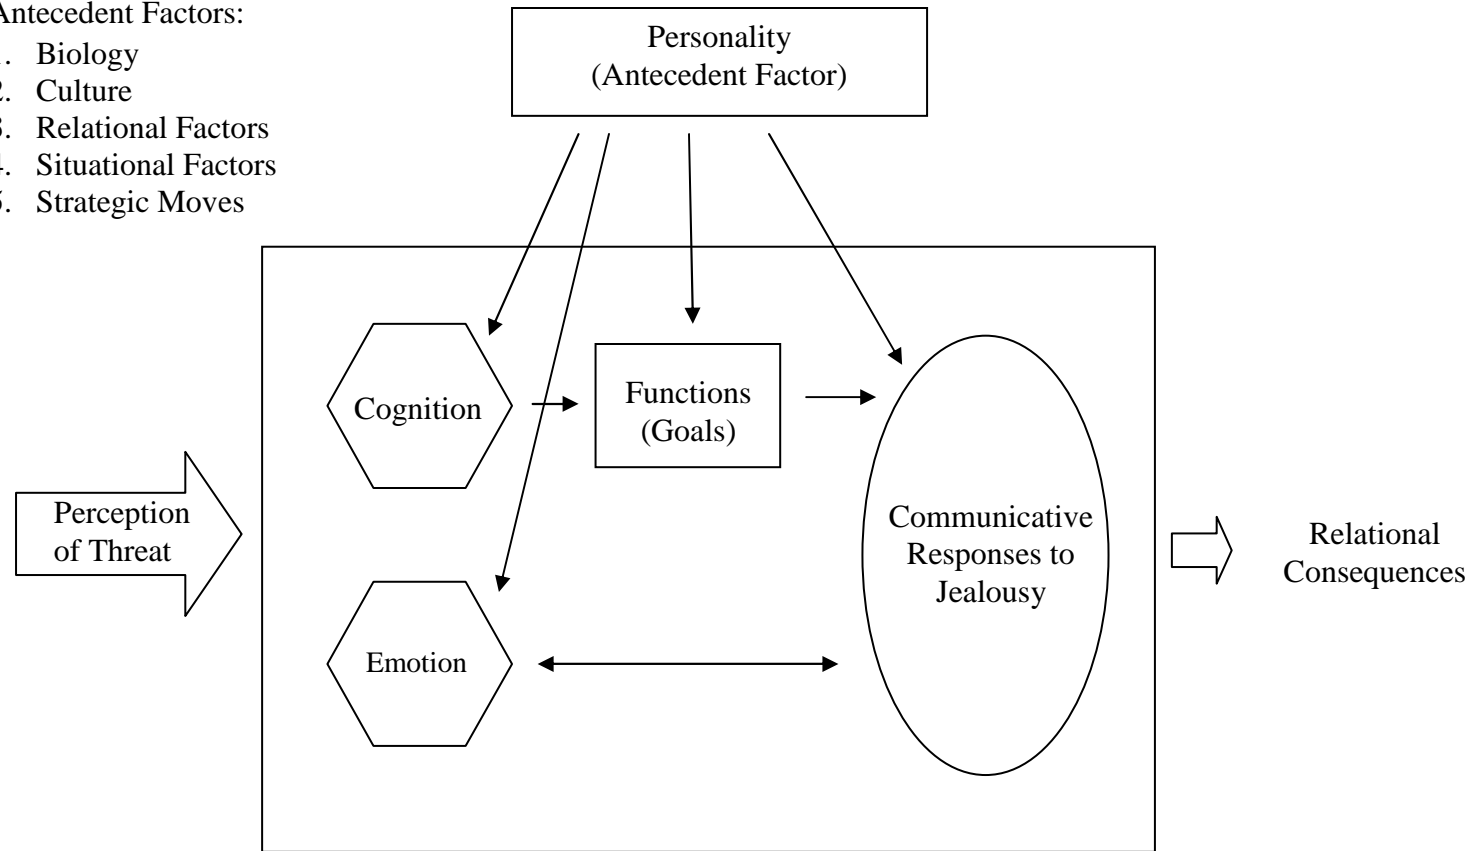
Antecedent Factors:
1. Biology
2. Culture
3. Relational Factors
4. Situational Factors
5. Strategic Moves

Personality
(Antecedent Factor)

Cognition

Functions
(Goals)

Emotion

Communicative Responses to Jealousy

Perception of Threat

Relational Consequences